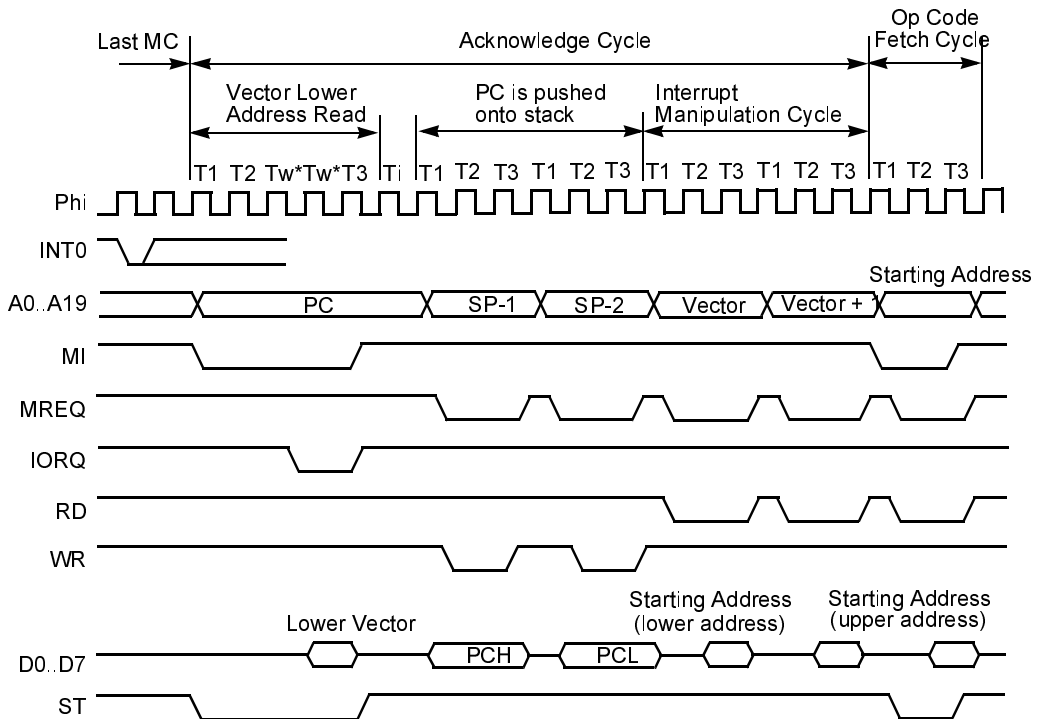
Last MC
Acknowledge Cycle
Op Code Fetch Cycle
Vector Lower Address Read
PC is pushed onto stack
Interrupt Manipulation Cycle
T1 T2 Tw* Tw* T3 Ti T1 T2 T3 T1 T2 T3 T1 T2 T3 T1 T2 T3 T1 T2 T3
Phi
INT0
Starting Address
A0..A19
PC
SP-1
SP-2
Vector
Vector + 1
MI
MREQ
IORQ
RD
WR
Lower Vector
Starting Address (lower address)
Starting Address (upper address)
D0..D7
PCH
PCL
ST